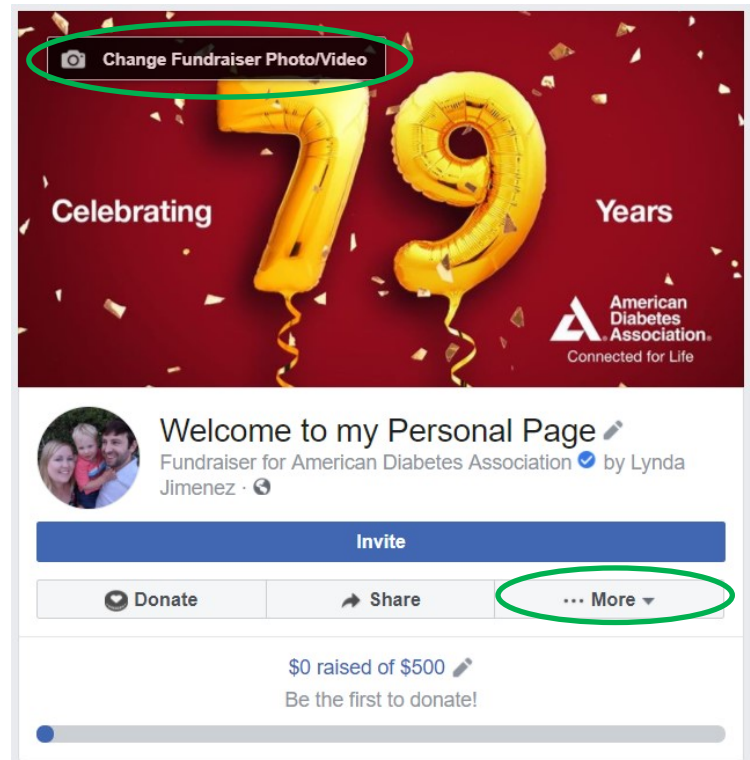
Change Fundraiser Photo/Video

Celebrating 79 Years

American Diabetes Association.
Connected for Life

Welcome to my Personal Page

Fundraiser for American Diabetes Association by Lynda Jimenez ·

Invite

Donate

Share

··· More

$0 raised of $500

Be the first to donate!